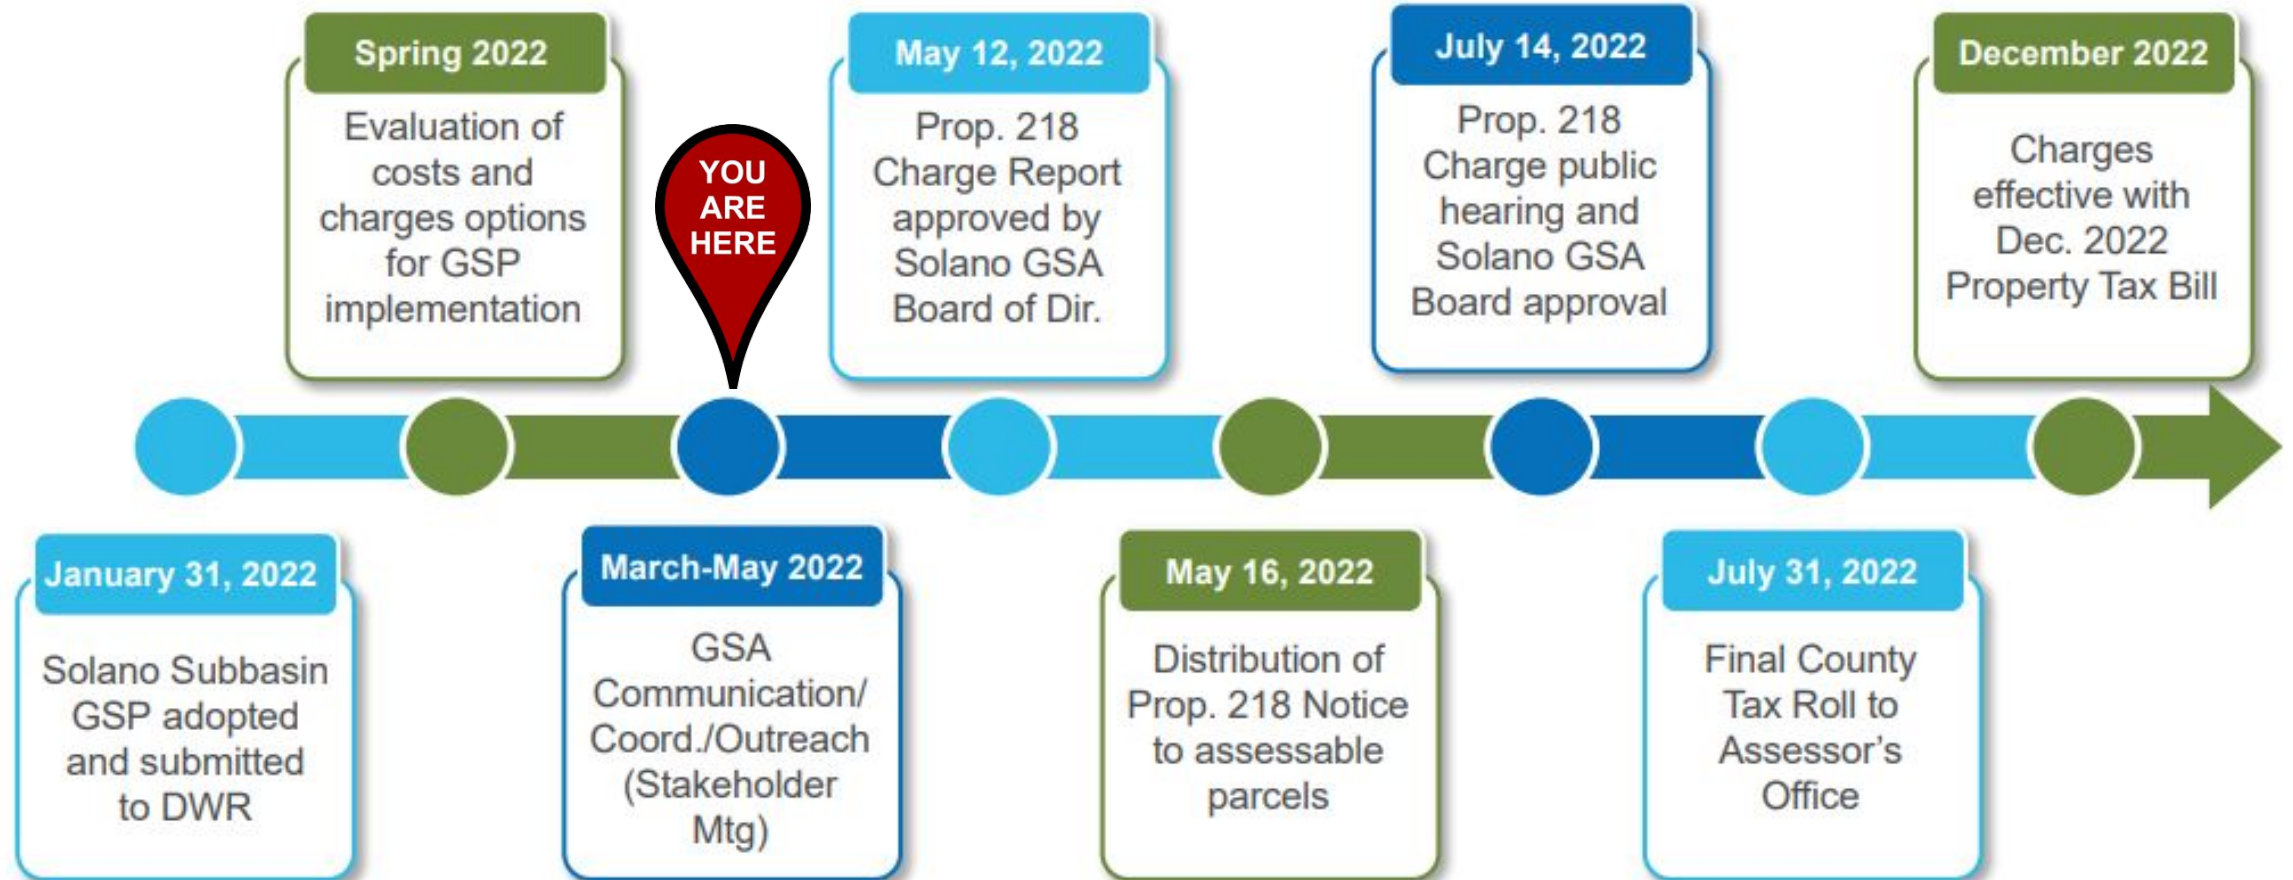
Spring 2022
Evaluation of costs and charges options for GSP implementation

YOU ARE HERE

May 12, 2022
Prop. 218 Charge Report approved by Solano GSA Board of Dir.

July 14, 2022
Prop. 218 Charge public hearing and Solano GSA Board approval

December 2022
Charges effective with Dec. 2022 Property Tax Bill

January 31, 2022
Solano Subbasin GSP adopted and submitted to DWR

March-May 2022
GSA Communication/ Coord./Outreach (Stakeholder Mtg)

May 16, 2022
Distribution of Prop. 218 Notice to assessable parcels

July 31, 2022
Final County Tax Roll to Assessor's Office